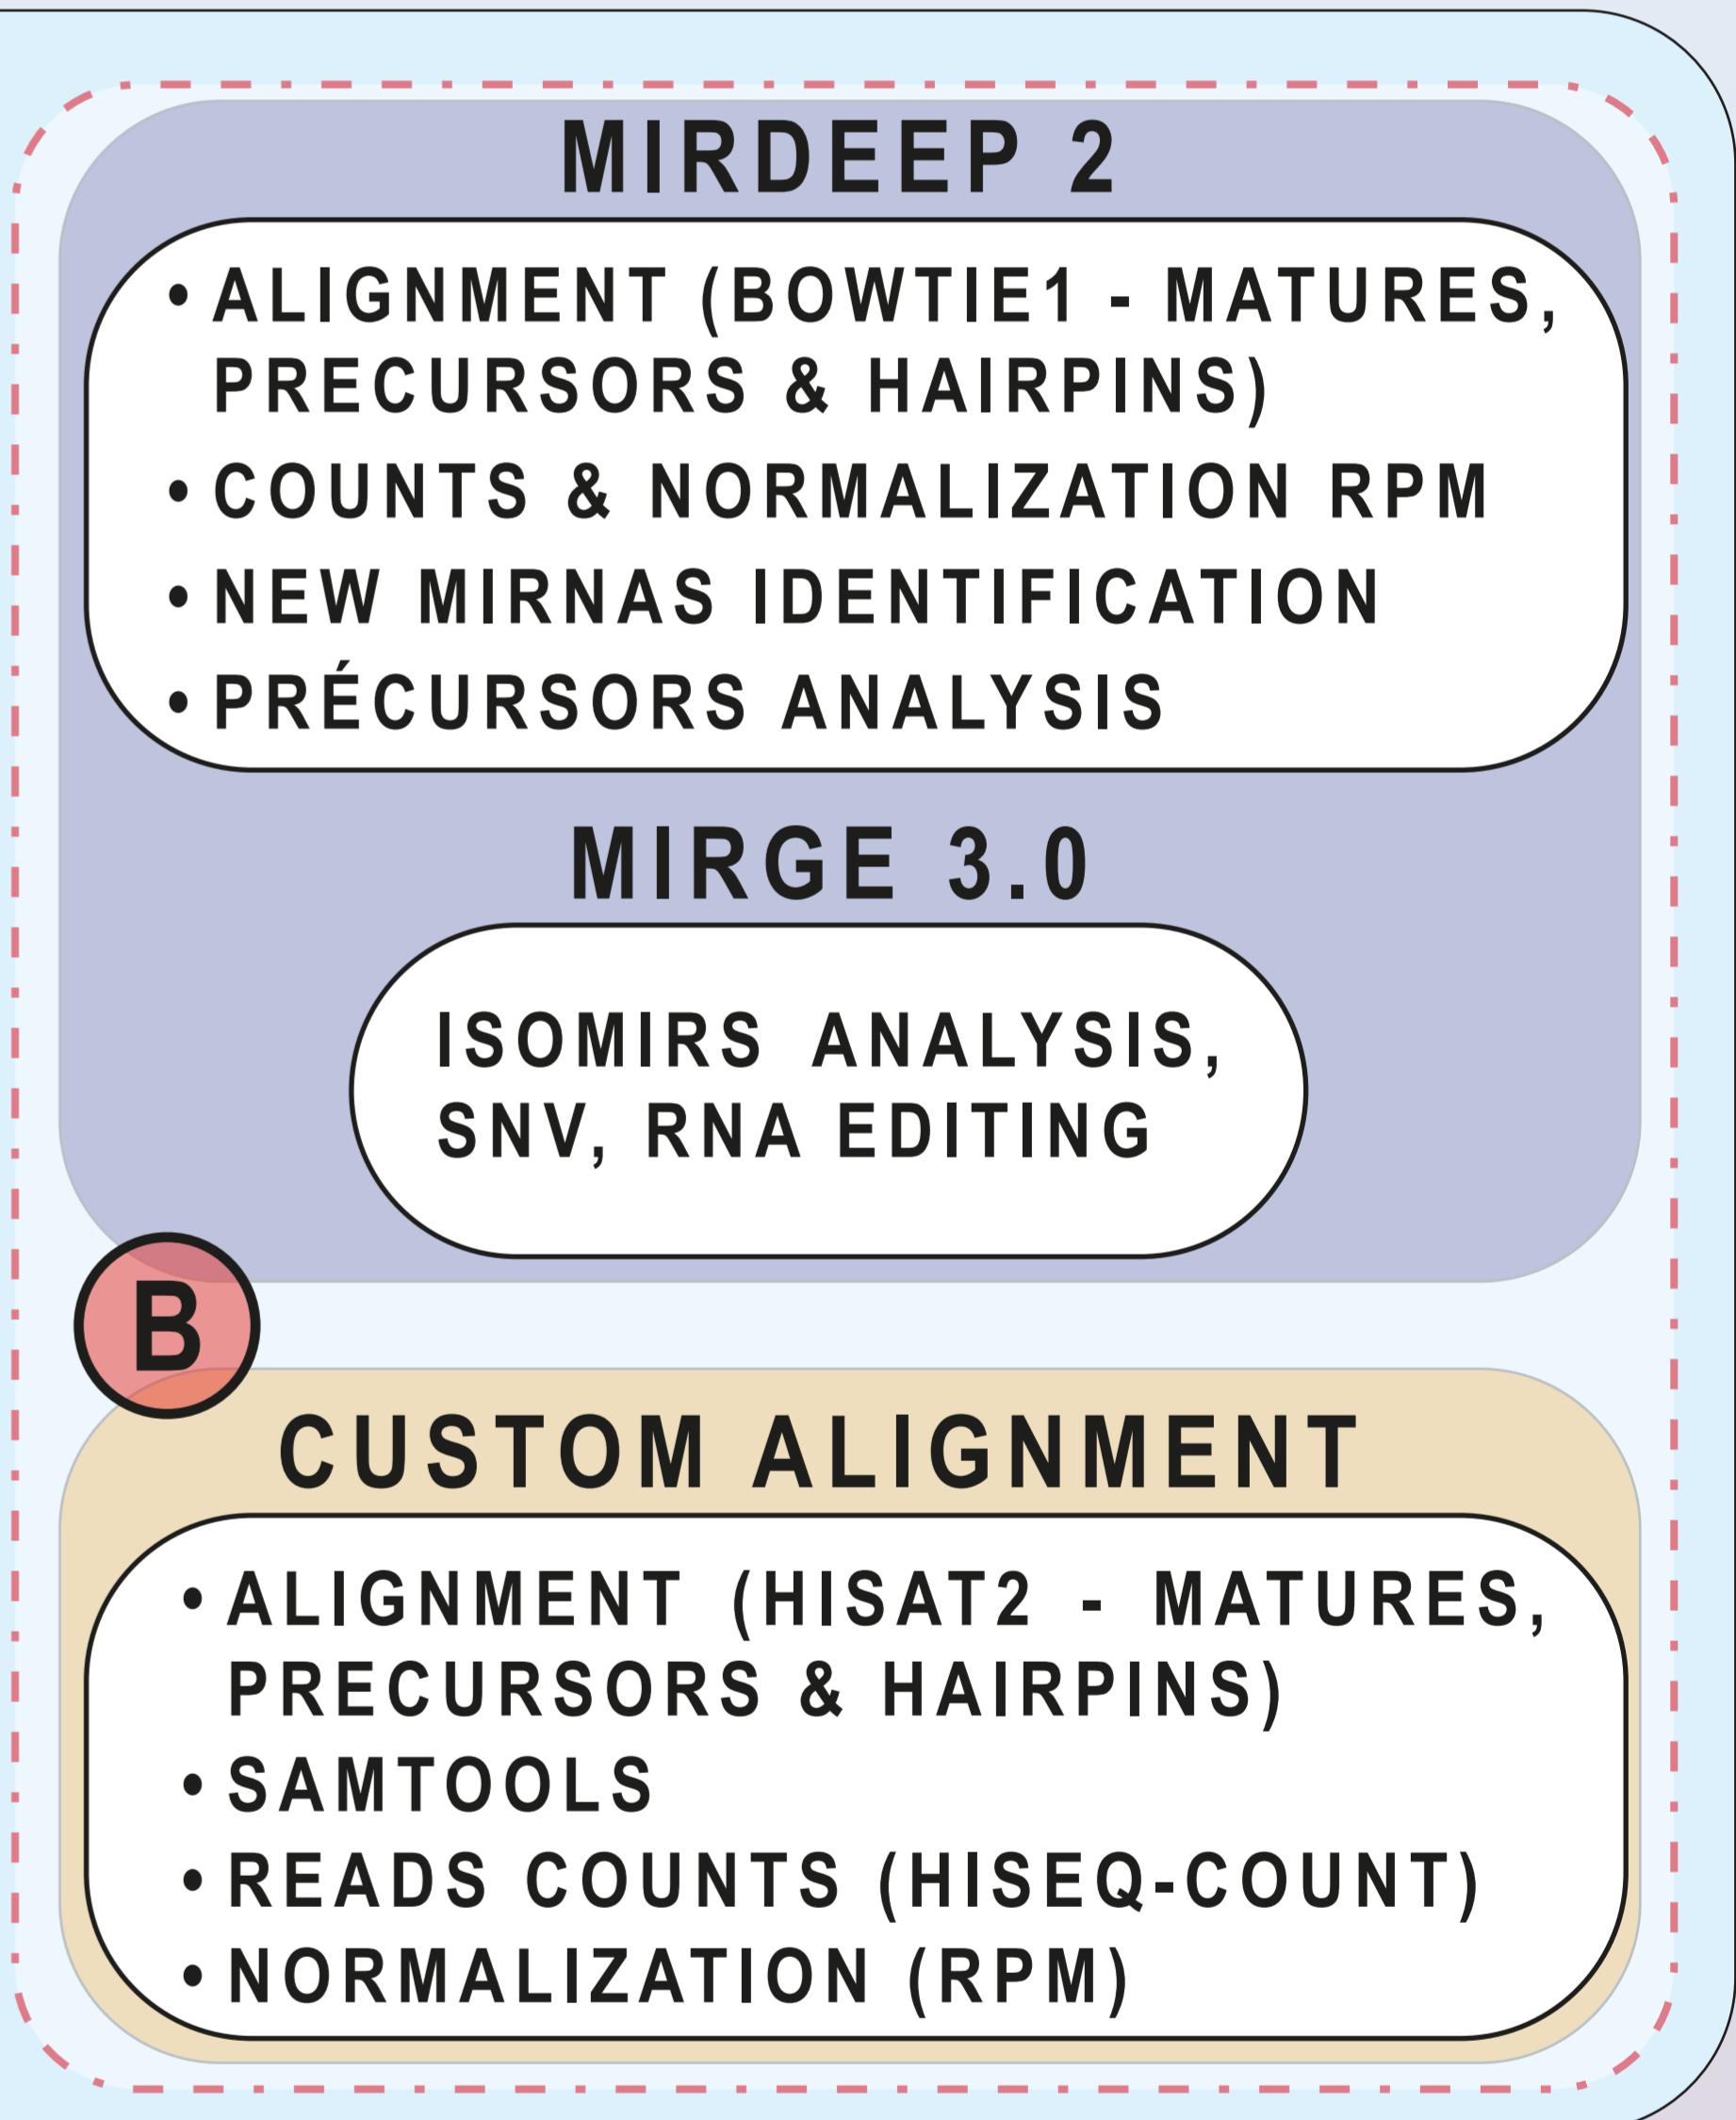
MIRDEEP 2

• ALIGNMENT (BOWTIE1 - MATURES, PRECURSORS & HAIRPINS)
• COUNTS & NORMALIZATION RPM
• NEW MIRNAS IDENTIFICATION
• PRÉCURSORS ANALYSIS

MIRGE 3.0

ISOMIRS ANALYSIS, SNV, RNA EDITING

B

CUSTOM ALIGNMENT

• ALIGNMENT (HISAT2 - MATURES, PRECURSORS & HAIRPINS)
• SAMTOOLS
• READS COUNTS (HISEQ-COUNT)
• NORMALIZATION (RPM)